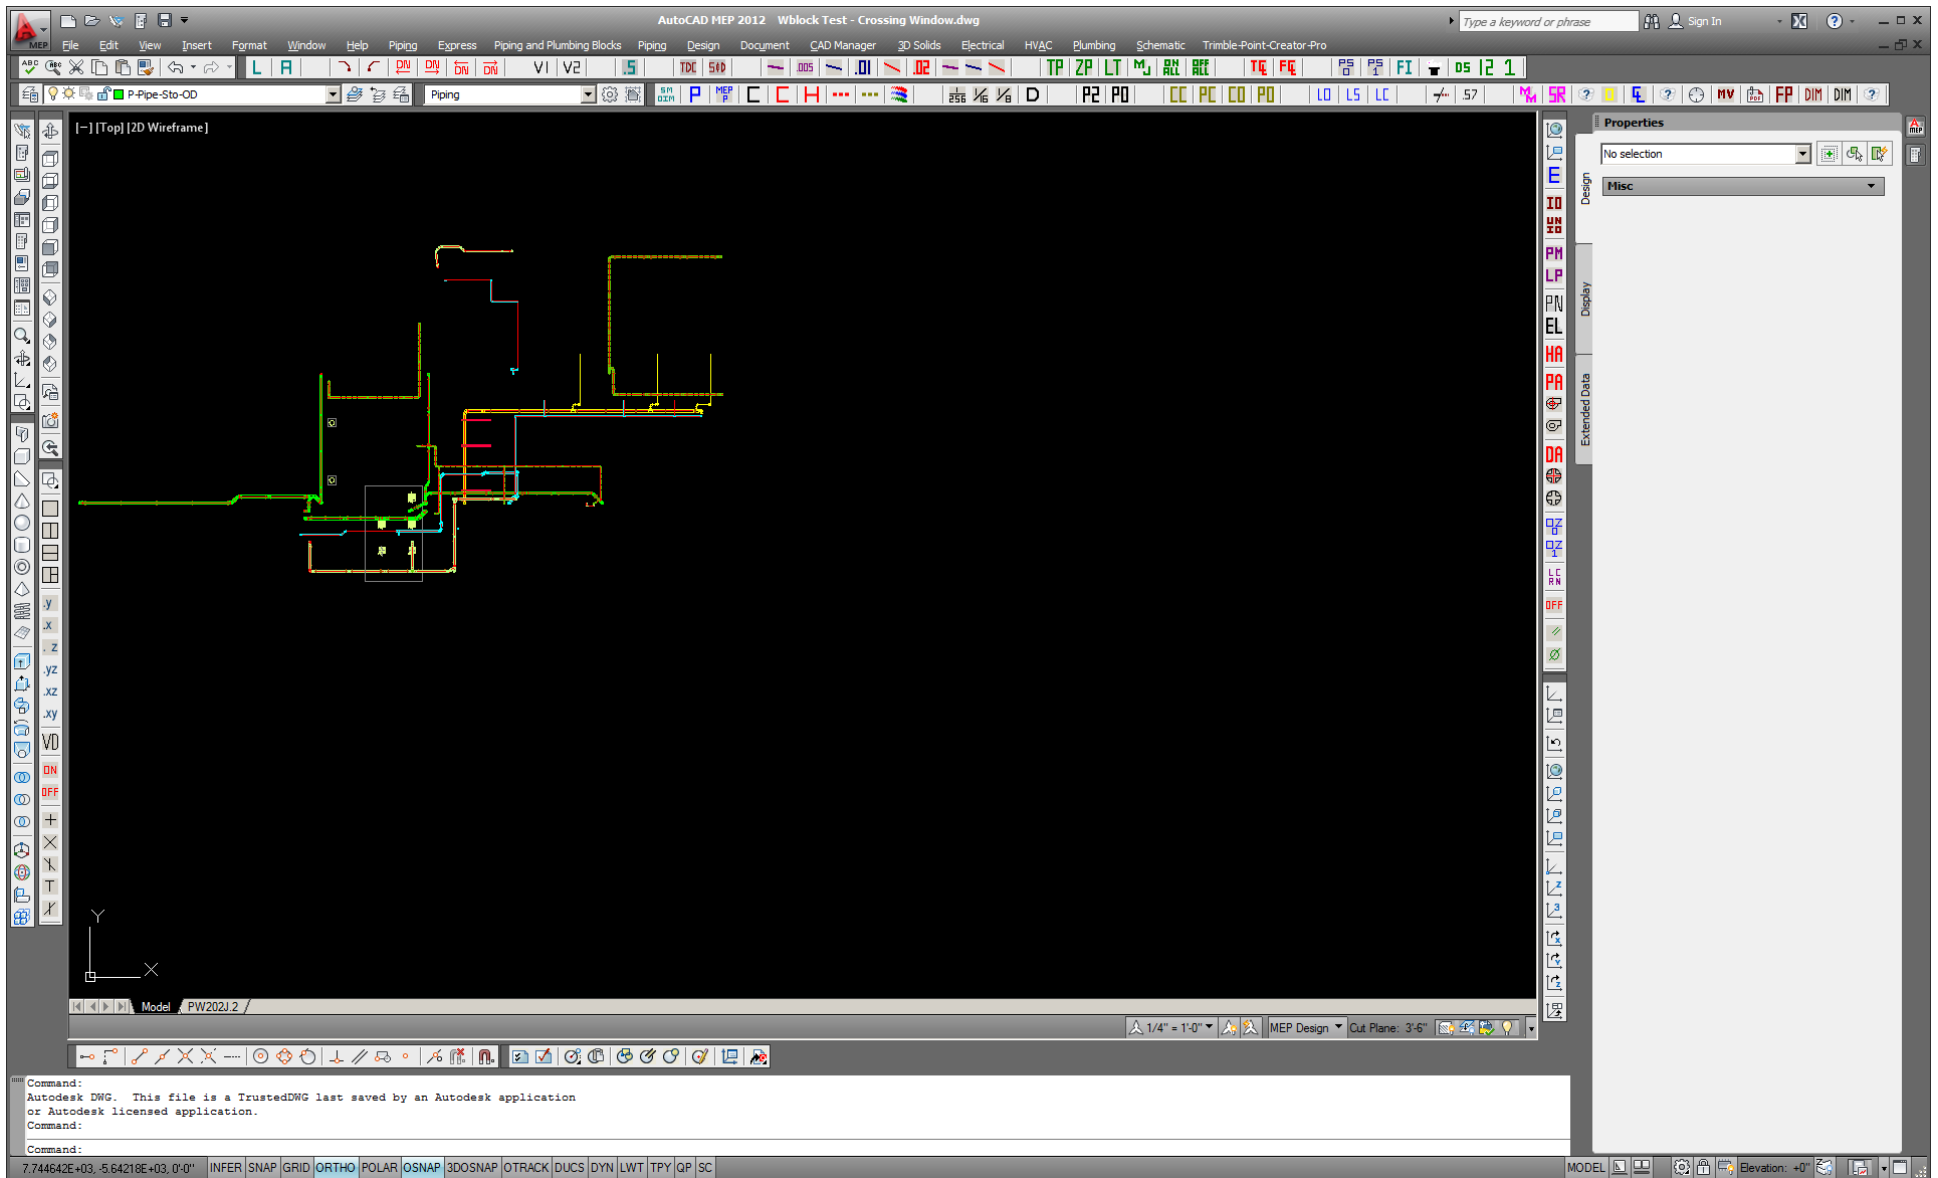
AutoCAD MEP 2012 Wblock Test - Crossing Window.dwg

Type a keyword or phrase

Sign In

File Edit View Insert Format Window Help Piping Express Piping and Plumbing Blocks Piping Design Document CAD Manager 3D Solids Electrical HVAC Plumbing Schematic Trimble-Pointe-Creator-Pro

P-Pipe-Sto-OD

Piping

[–] [Top] [2D Wireframe]

Properties

No selection

Misc

Design

Display

Extended Data

Y

X

Model PW202J.2

1/4" = 1'-0"

MEP Design

Cut Plane: 3'-6"

Command:
Autodesk DWG. This file is a TrustedDWG last saved by an Autodesk application or Autodesk licensed application.
Command:

Command:

7.744642E+03, -5.64218E+03, 0'-0" INFER SNAP GRID ORTHO POLAR OSNAP 3DOSNAP OTRACK DUCS DYN LWT TPY QP SC

MODEL

Elevation: +0"